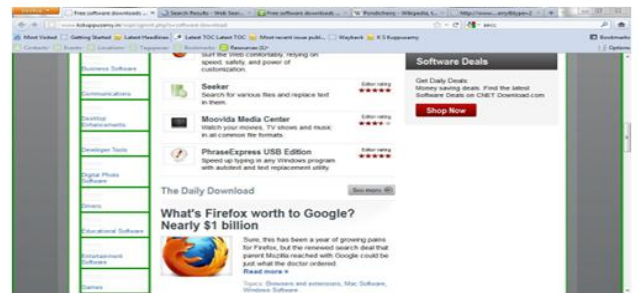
Free software downloads ... | Search Results - Web Sea... | Free software downloads ... | Pondicherry - Wikipedia, t... | http://www....amp;ttype=2 ... | +

www.kskuppusamy.in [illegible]

Most Visited | Getting Started | Latest Headlines | Latest TOC Latest TOC | Most recent issue publi... | Wayback | K S Kuppusamy | Bookmarks

Contacts | Events | Locations | Taggeese | Bookmarks | Resources (1)

Business Software

Communications

Desktop Enhancements

Developer Tools

Digital Photo Software

Drivers

Educational Software

Entertainment Software

Games

Surf the Web comfortably, relying on speed, safety, and power of customization.

Seeker
Search for various files and replace text in them.
Editor rating ★★★★★

Moovida Media Center
Watch your movies, TV shows and music in all common file formats.
Editor rating ★★★★

PhraseExpress USB Edition
Speed up typing in any Windows program with autotext and text replacement utility.
Editor rating ★★★★★

The Daily Download
See more »

What's Firefox worth to Google? Nearly $1 billion

Sure, this has been a year of growing pains for Firefox, but the renewed search deal that parent Mozilla reached with Google could be just what the doctor ordered.
Read more »

Topics: Browsers and extensions, Mac Software, Windows Software

Software Deals

Get Daily Deals:
Money saving deals. Find the latest Software Deals on CNET Download.com

Shop Now